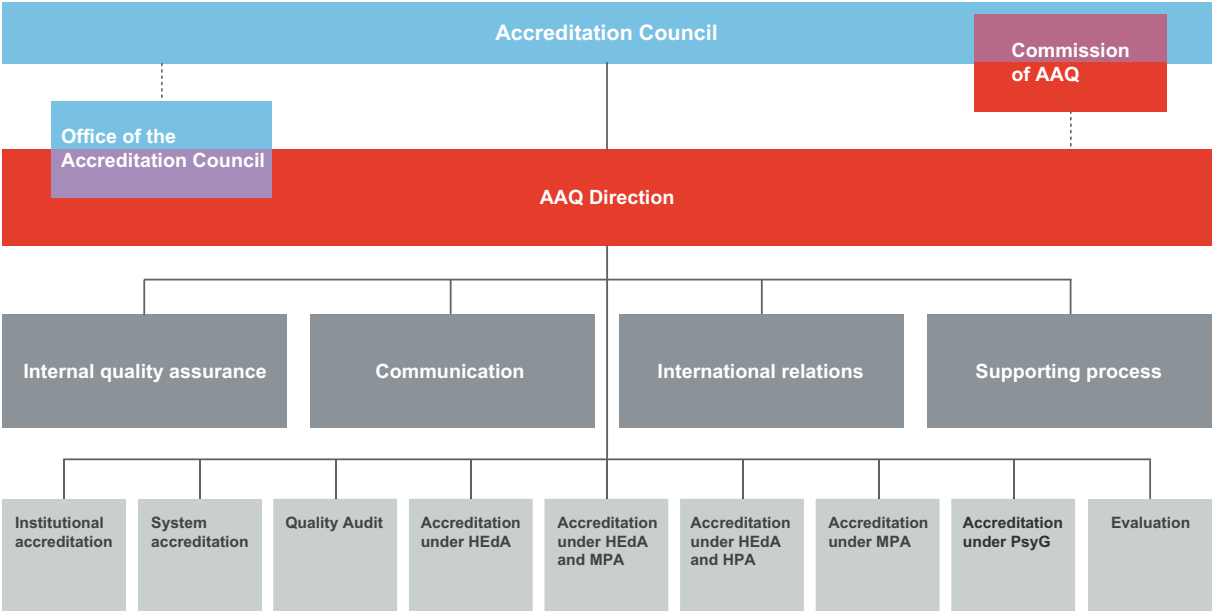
Accreditation Council

Commission of AAQ

Office of the Accreditation Council

AAQ Direction

Internal quality assurance

Communication

International relations

Supporting process

Institutional accreditation

System accreditation

Quality Audit

Accreditation under HEdA

Accreditation under HEdA and MPA

Accreditation under HEdA and HPA

Accreditation under MPA

Accreditation under PsyG

Evaluation